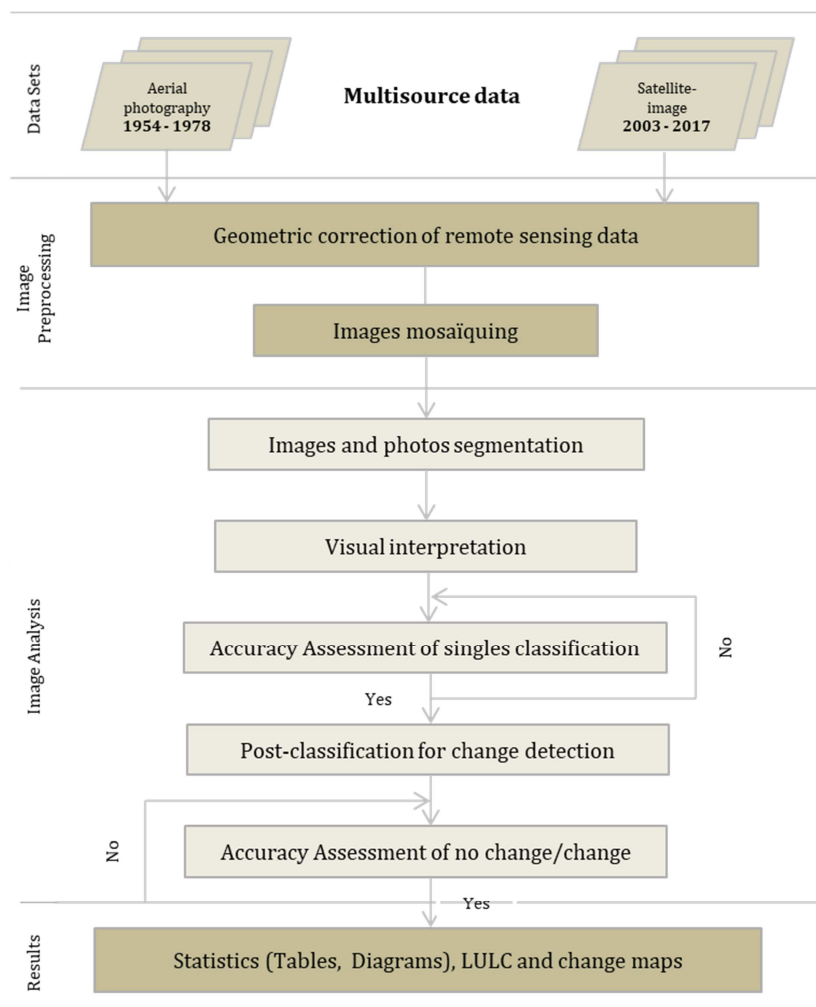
Data Sets

Aerial photography
1954 - 1978

Multisource data

Satellite-image
2003 - 2017

Image Preprocessing

Geometric correction of remote sensing data

Images mosaïquing

Image Analysis

Images and photos segmentation

Visual interpretation

Accuracy Assessment of singles classification

No

Yes

Post-classification for change detection

No

Accuracy Assessment of no change/change

Yes

Results

Statistics (Tables, Diagrams), LULC and change maps